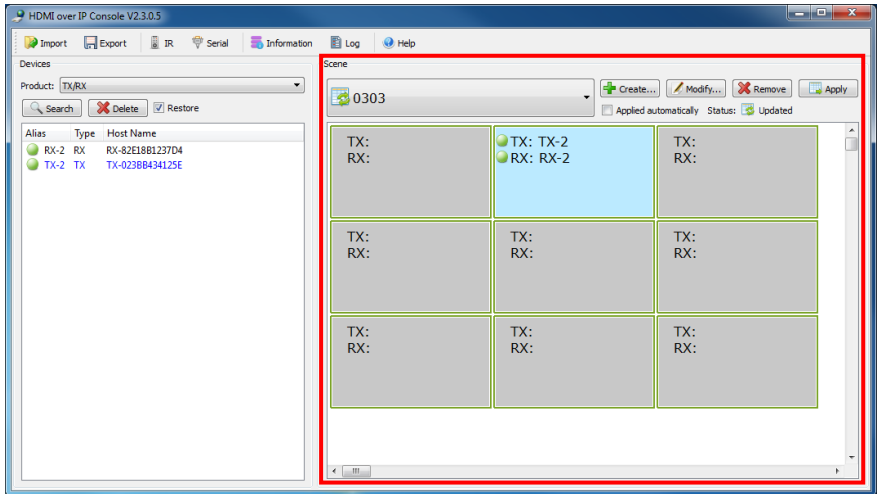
HDMI over IP Console V2.3.0.5

Import Export IR Serial Information Log Help

Devices

Product: TX/RX

Search Delete Restore

| Alias | Type | Host Name |
|---|---|---|
| RX-2 | RX | RX-82E18B1237D4 |
| TX-2 | TX | TX-023BB434125E |

Scene

0303

Create... Modify... Remove Apply

Applied automatically Status: Updated

| TX: RX: | TX: TX-2 RX: RX-2 | TX: RX: |
|---|---|---|
| TX: RX: | TX: RX: | TX: RX: |
| TX: RX: | TX: RX: | TX: RX: |